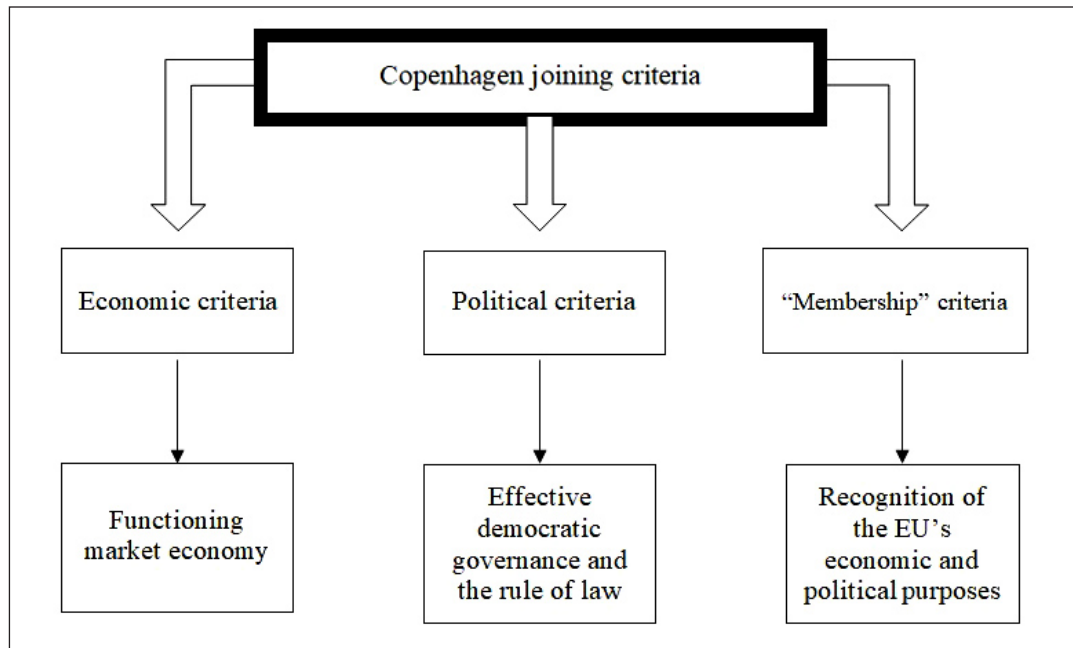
Copenhagen joining criteria

Economic criteria

Political criteria

“Membership” criteria

Functioning market economy

Effective democratic governance and the rule of law

Recognition of the EU’s economic and political purposes